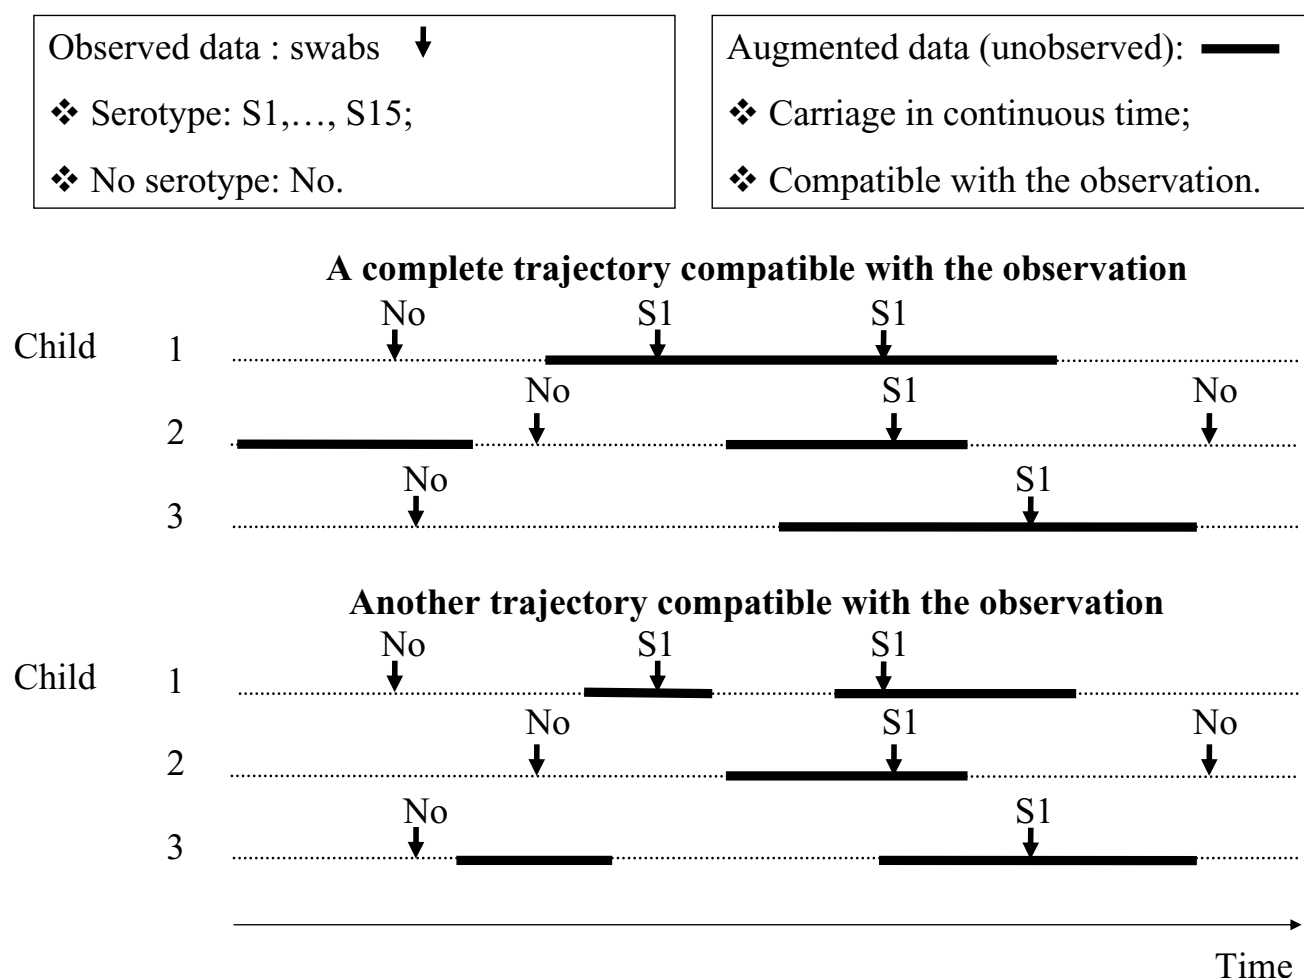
Observed data : swabs

❖ Serotype: S1,…, S15;

❖ No serotype: No.

Augmented data (unobserved):

❖ Carriage in continuous time;

❖ Compatible with the observation.

A complete trajectory compatible with the observation

Child 1 No S1 S1

2 No S1 No

3 No S1

Another trajectory compatible with the observation

Child 1 No S1 S1

2 No S1 No

3 No S1

Time